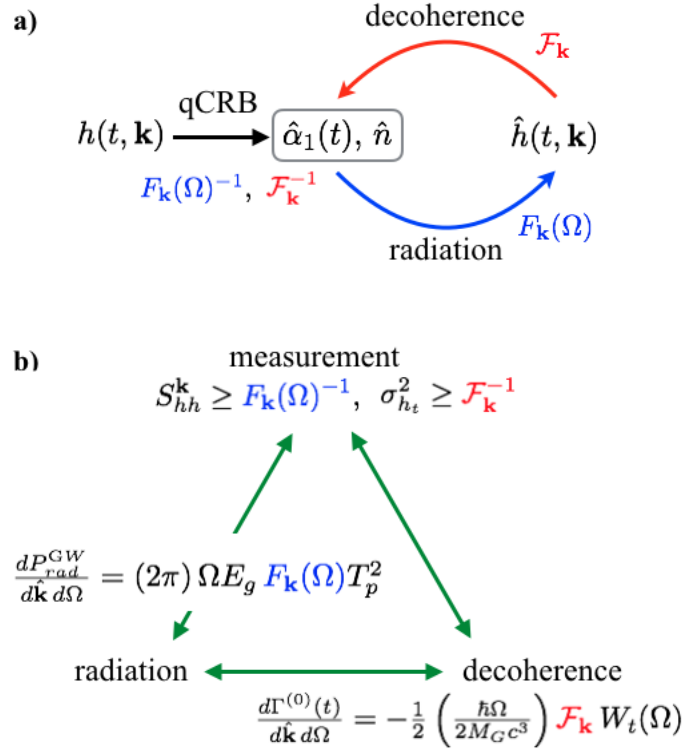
a)

decoherence

$\mathcal{F}_{\mathbf{k}}$

qCRB

$h(t, \mathbf{k})$ $\hat{\alpha}_1(t),\ \hat{n}$ $\hat{h}(t, \mathbf{k})$

$F_{\mathbf{k}}(\Omega)^{-1},\ \mathcal{F}_{\mathbf{k}}^{-1}$

$F_{\mathbf{k}}(\Omega)$

radiation

b)

measurement

$S_{hh}^{\mathbf{k}} \geq F_{\mathbf{k}}(\Omega)^{-1},\ \sigma_{h_t}^2 \geq \mathcal{F}_{\mathbf{k}}^{-1}$

$\frac{dP_{rad}^{\mathrm{GW}}}{d\hat{\mathbf{k}}\, d\Omega} = (2\pi)\, \Omega E_g\, F_{\mathbf{k}}(\Omega) T_p^2$

radiation

decoherence

$\frac{d\Gamma^{(0)}(t)}{d\hat{\mathbf{k}}\, d\Omega} = -\frac{1}{2}\left(\frac{\hbar\Omega}{2M_G c^3}\right) \mathcal{F}_{\mathbf{k}}\, W_t(\Omega)$